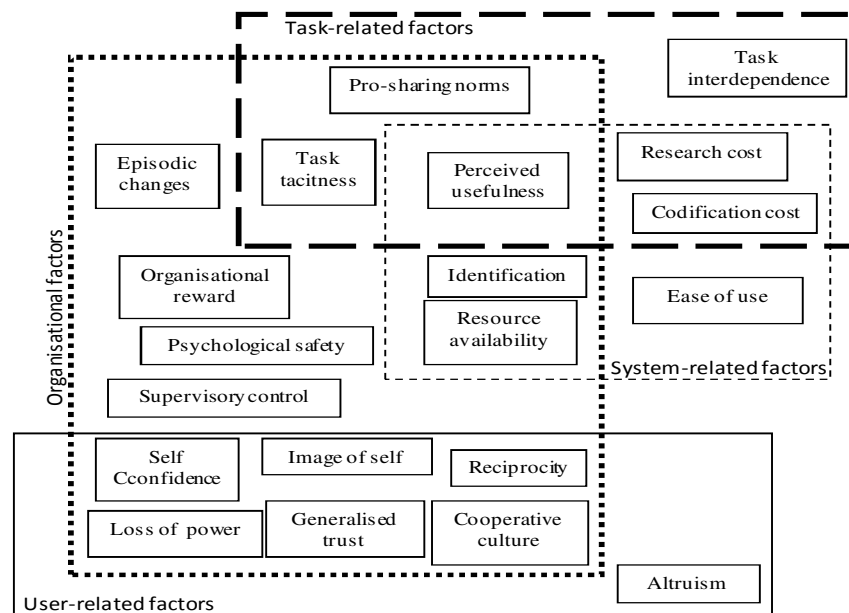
Task-related factors

Task interdependence

Pro-sharing norms

Episodic changes

Task tacitness

Perceived usefulness

Research cost

Codification cost

Organisational factors

Organisational reward

Identification

Ease of use

Resource availability

Psychological safety

System-related factors

Supervisory control

Self Cconfidence

Image of self

Reciprocity

Loss of power

Generalised trust

Cooperative culture

Altruism

User-related factors